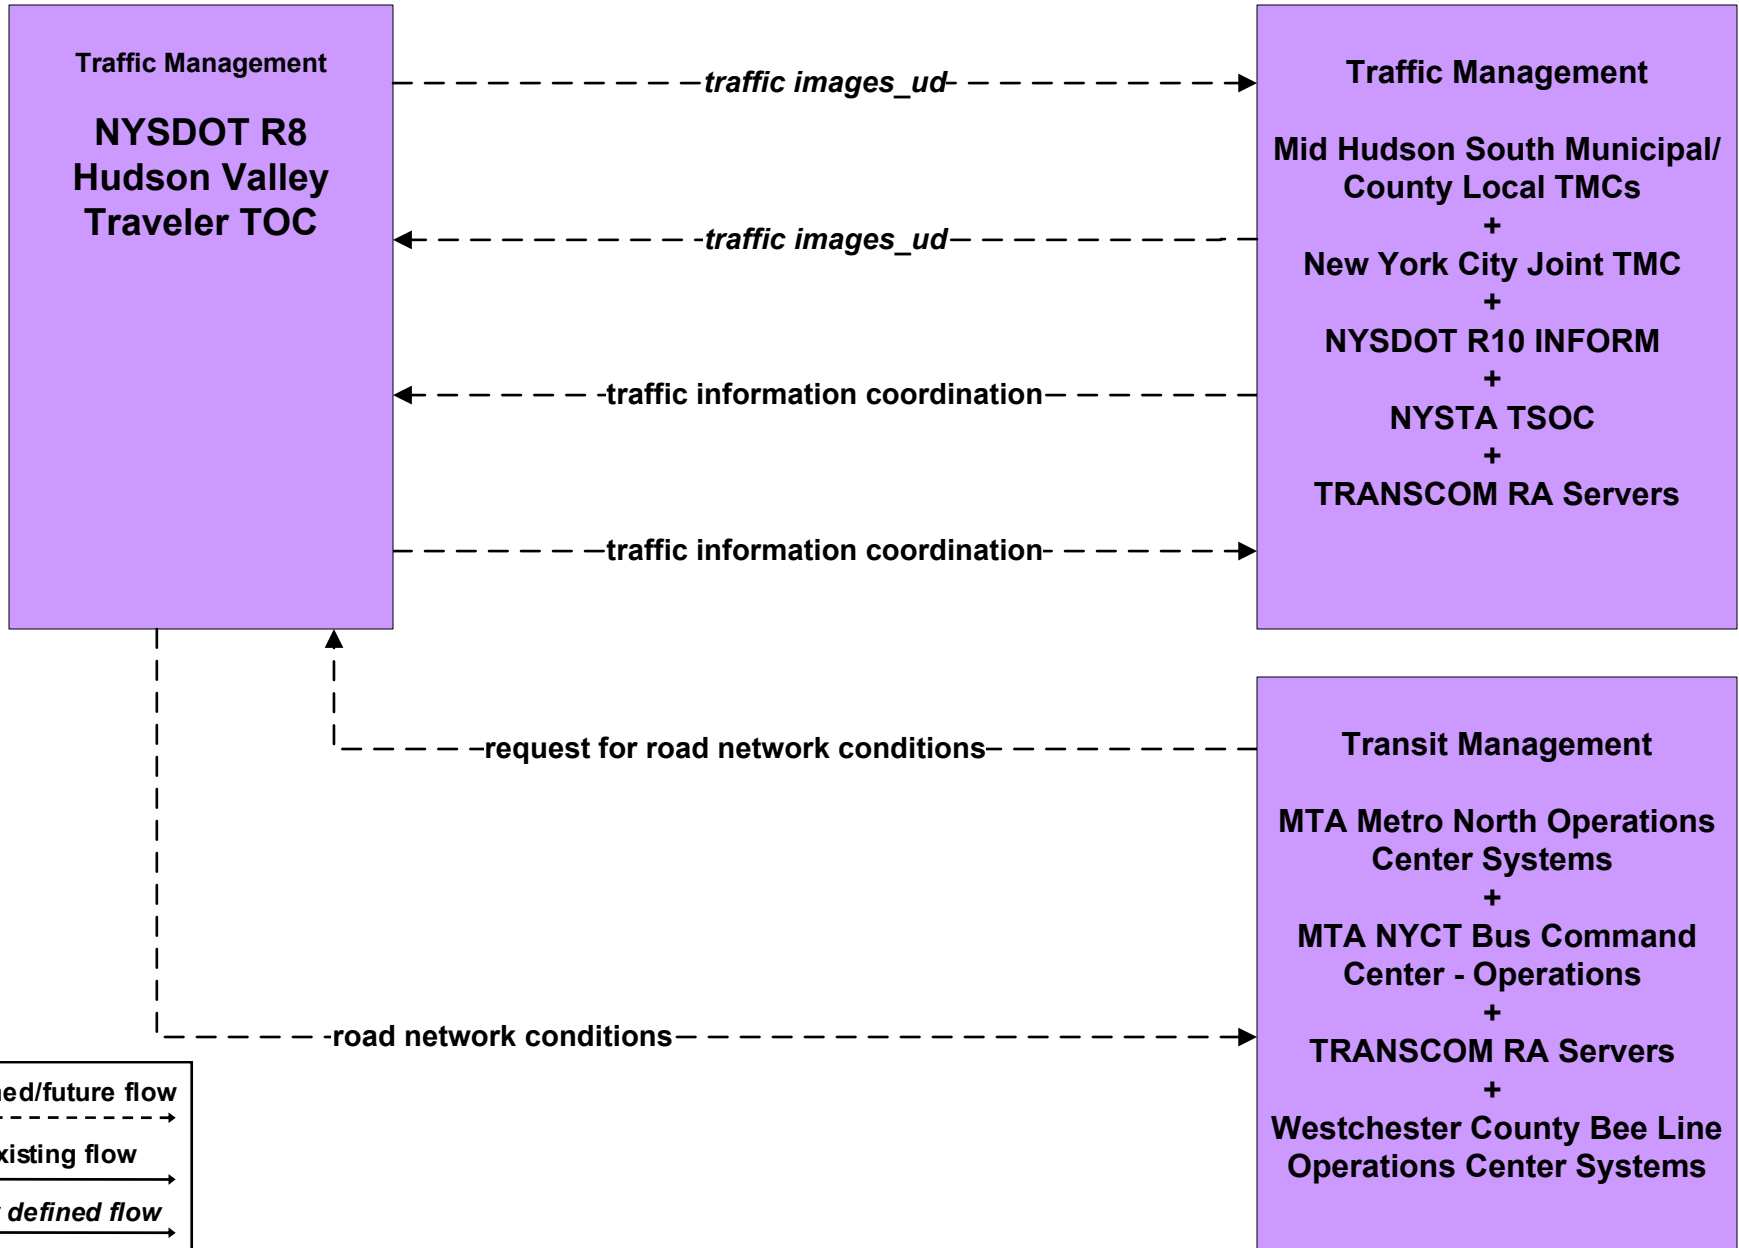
Traffic Management

NYSDOT R8 Hudson Valley Traveler TOC

traffic images_ud

Traffic Management

Mid Hudson South Municipal/ County Local TMCs
+
New York City Joint TMC
+
NYSDOT R10 INFORM
+
NYSTA TSOC
+
TRANSCOM RA Servers

traffic images_ud

traffic information coordination

traffic information coordination

request for road network conditions

Transit Management

MTA Metro North Operations Center Systems
+
MTA NYCT Bus Command Center - Operations
+
TRANSCOM RA Servers
+
Westchester County Bee Line Operations Center Systems

road network conditions

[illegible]ed/future flow

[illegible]xisting flow

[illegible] defined flow